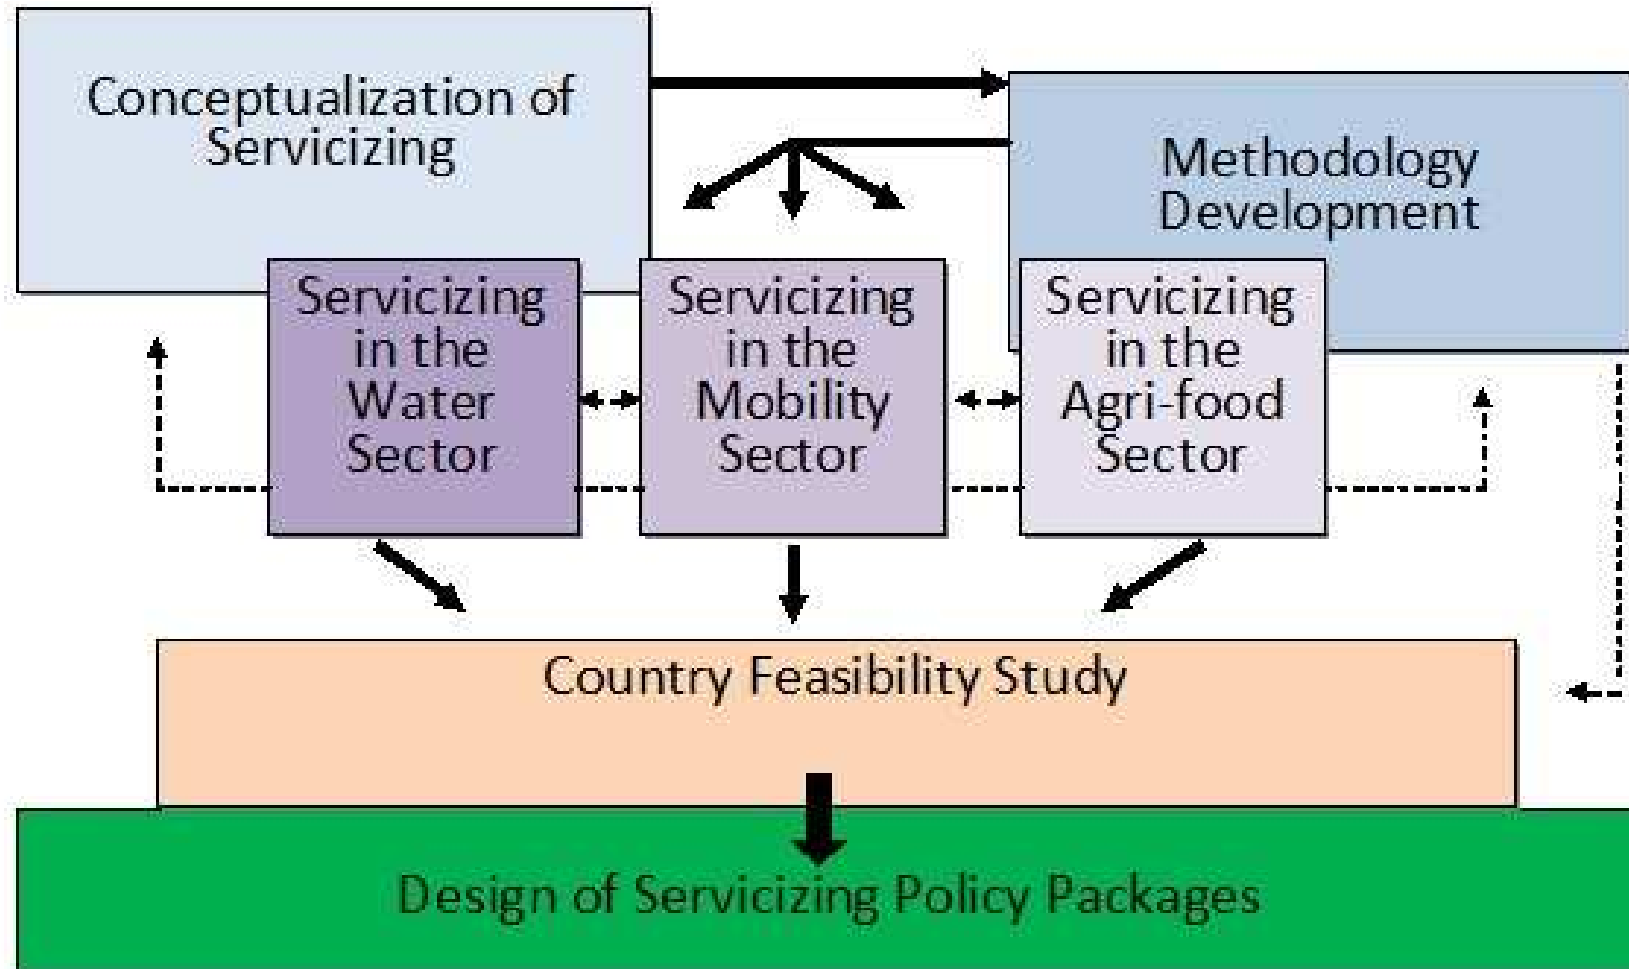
Conceptualization of Servicizing

Methodology Development

Servicizing in the Water Sector

Servicizing in the Mobility Sector

Servicizing in the Agri-food Sector

Country Feasibility Study

Design of Servicizing Policy Packages